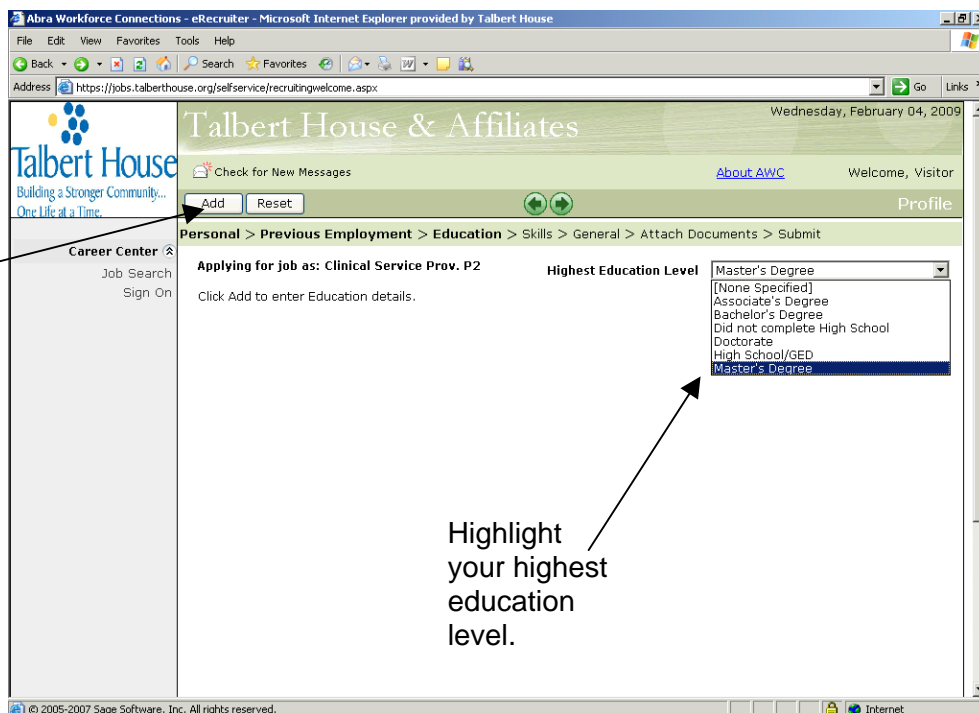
Abra Workforce Connections - eRecruiter - Microsoft Internet Explorer provided by Talbert House

File Edit View Favorites Tools Help

Back Search Favorites

Address https://jobs.talberthouse.org/selfservice/recruitingwelcome.aspx Go Links

Talbert House

Building a Stronger Community... One Life at a Time.

Talbert House & Affiliates

Wednesday, February 04, 2009

Check for New Messages

About AWC

Welcome, Visitor

Add Reset

Profile

Personal > Previous Employment > Education > Skills > General > Attach Documents > Submit

Career Center

Job Search

Sign On

Applying for job as: Clinical Service Prov. P2

Click Add to enter Education details.

Highest Education Level Master's Degree

[None Specified]
Associate's Degree
Bachelor's Degree
Did not complete High School
Doctorate
High School/GED
Master's Degree

Highlight your highest education level.

© 2005-2007 Sage Software, Inc. All rights reserved.

Internet